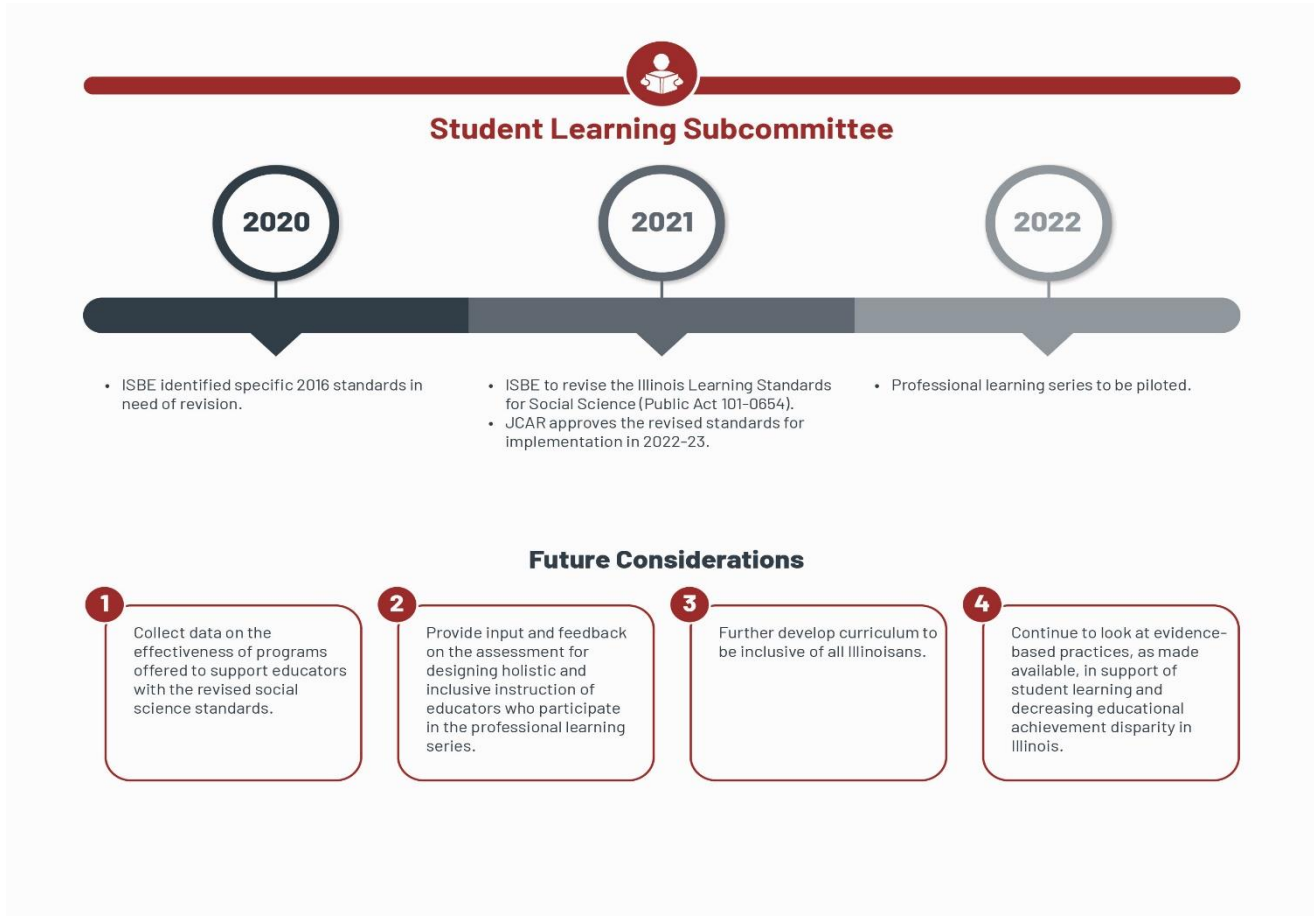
Student Learning Subcommittee

2020

2021

2022

• ISBE identified specific 2016 standards in need of revision.

• ISBE to revise the Illinois Learning Standards for Social Science (Public Act 101-0654).
• JCAR approves the revised standards for implementation in 2022-23.

• Professional learning series to be piloted.

Future Considerations

1
Collect data on the effectiveness of programs offered to support educators with the revised social science standards.

2
Provide input and feedback on the assessment for designing holistic and inclusive instruction of educators who participate in the professional learning series.

3
Further develop curriculum to be inclusive of all Illinoisans.

4
Continue to look at evidence-based practices, as made available, in support of student learning and decreasing educational achievement disparity in Illinois.